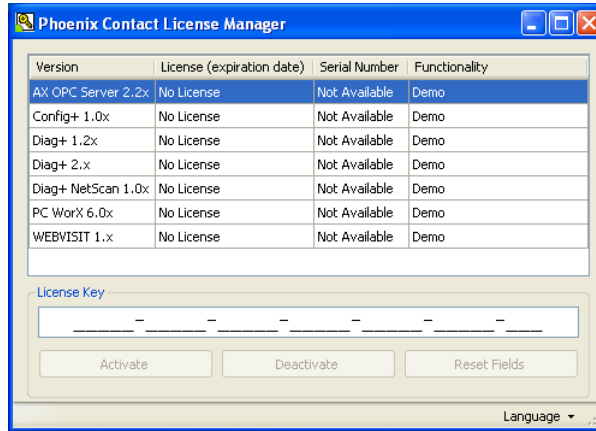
Phoenix Contact License Manager

| Version | License (expiration date) | Serial Number | Functionality |
|---|---|---|---|
| AX OPC Server 2.2x | No License | Not Available | Demo |
| Config+ 1.0x | No License | Not Available | Demo |
| Diag+ 1.2x | No License | Not Available | Demo |
| Diag+ 2.x | No License | Not Available | Demo |
| Diag+ NetScan 1.0x | No License | Not Available | Demo |
| PC WorX 6.0x | No License | Not Available | Demo |
| WEBVISIT 1.x | No License | Not Available | Demo |

License Key

______-______-______-______-______-______-____

Activate
Deactivate
Reset Fields

Language